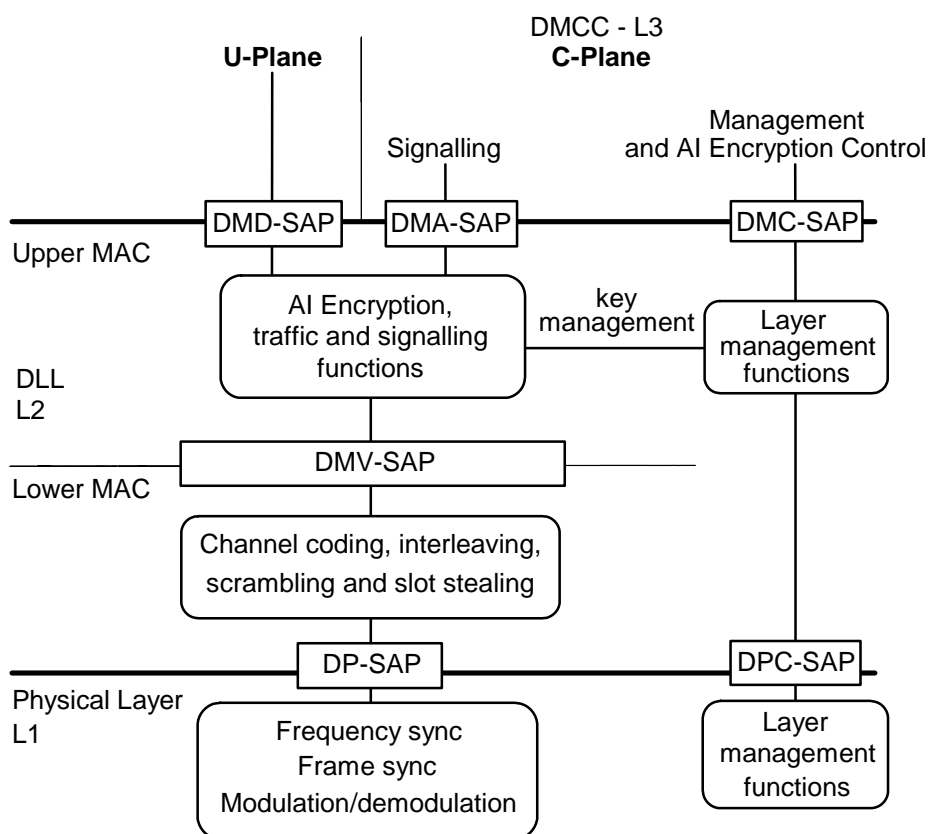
DMCC - L3

U-Plane

C-Plane

Signalling

Management and AI Encryption Control

DMD-SAP

DMA-SAP

DMC-SAP

Upper MAC

AI Encryption, traffic and signalling functions

key management

Layer management functions

DLL
L2

DMV-SAP

Lower MAC

Channel coding, interleaving, scrambling and slot stealing

DP-SAP

DPC-SAP

Physical Layer
L1

Frequency sync
Frame sync
Modulation/demodulation

Layer management functions